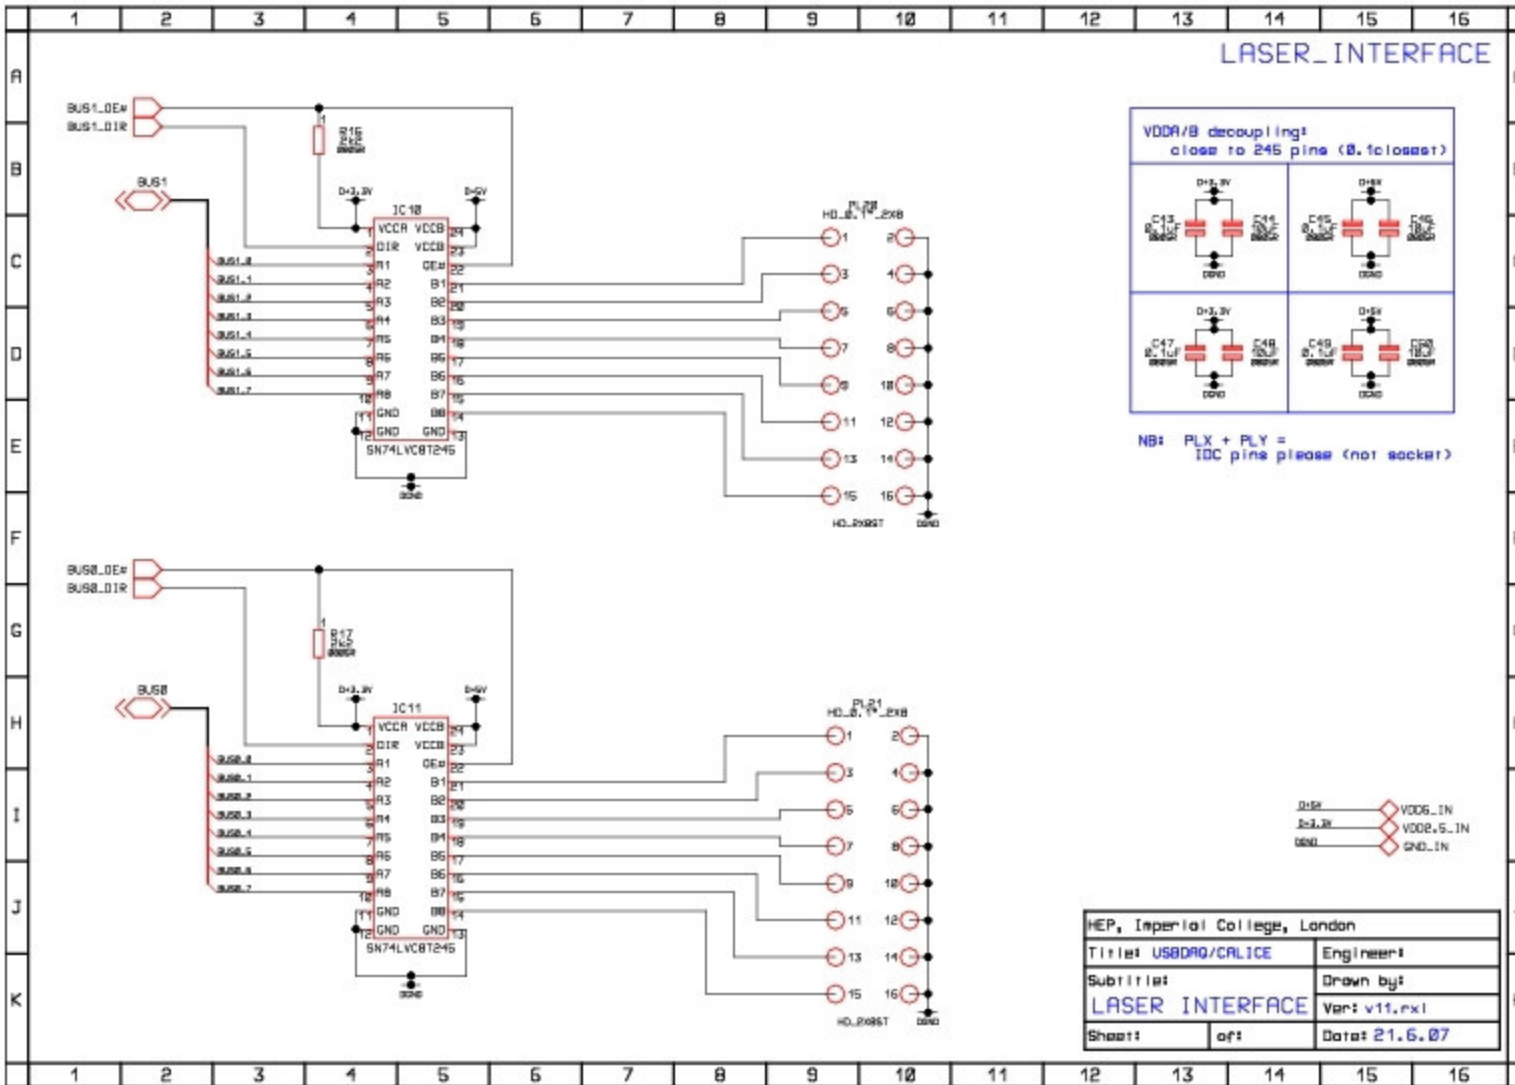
1 2 3 4 5 6 7 8 9 10 11 12 13 14 15 16

A B C D E F G H I J K

LASER_INTERFACE

BUS1_OE#
BUS1_DIR
R16
BUS1
D+3.3V
D+5V
IC10
VCCA VCCB
DIR VCCB
A1 OE#
A2 B1
A3 B2
A4 B3
A5 B4
A6 B5
A7 B6
A8 B7
GND B8
GND GND
SN74LVC8T245
DGND
BUS1_0
BUS1_1
BUS1_2
BUS1_3
BUS1_4
BUS1_5
BUS1_6
BUS1_7
PL20
HD_0.1"_2X8
1 2 3 4 5 6 7 8 9 10 11 12 13 14 15 16
HD_2X8ST
DGND

VDDA/B decoupling:
close to 245 pins (0.1closest)
D+3.3V
C43 0.1uF
C44 10uF
DGND
D+5V
C45 0.1uF
C46 10uF
DGND
D+3.3V
C47 0.1uF
C48 10uF
DGND
D+5V
C49 0.1uF
C50 10uF
DGND

NB: PLX + PLY =
IDC pins please (not socket)

BUS0_OE#
BUS0_DIR
R17
BUS0
D+3.3V
D+5V
IC11
VCCA VCCB
DIR VCCB
A1 OE#
A2 B1
A3 B2
A4 B3
A5 B4
A6 B5
A7 B6
A8 B7
GND B8
GND GND
SN74LVC8T245
DGND
BUS0_0
BUS0_1
BUS0_2
BUS0_3
BUS0_4
BUS0_5
BUS0_6
BUS0_7
PL21
HD_0.1"_2X8
1 2 3 4 5 6 7 8 9 10 11 12 13 14 15 16
HD_2X8ST
DGND

D+5V VDD5_IN
D+3.3V VDD2.5_IN
DGND GND_IN

HEP, Imperial College, London
Title: USBDAQ/CALICE
Engineer:
Subtitle:
LASER INTERFACE
Drawn by:
Ver: v11.rxl
Sheet:
of:
Date: 21.6.07